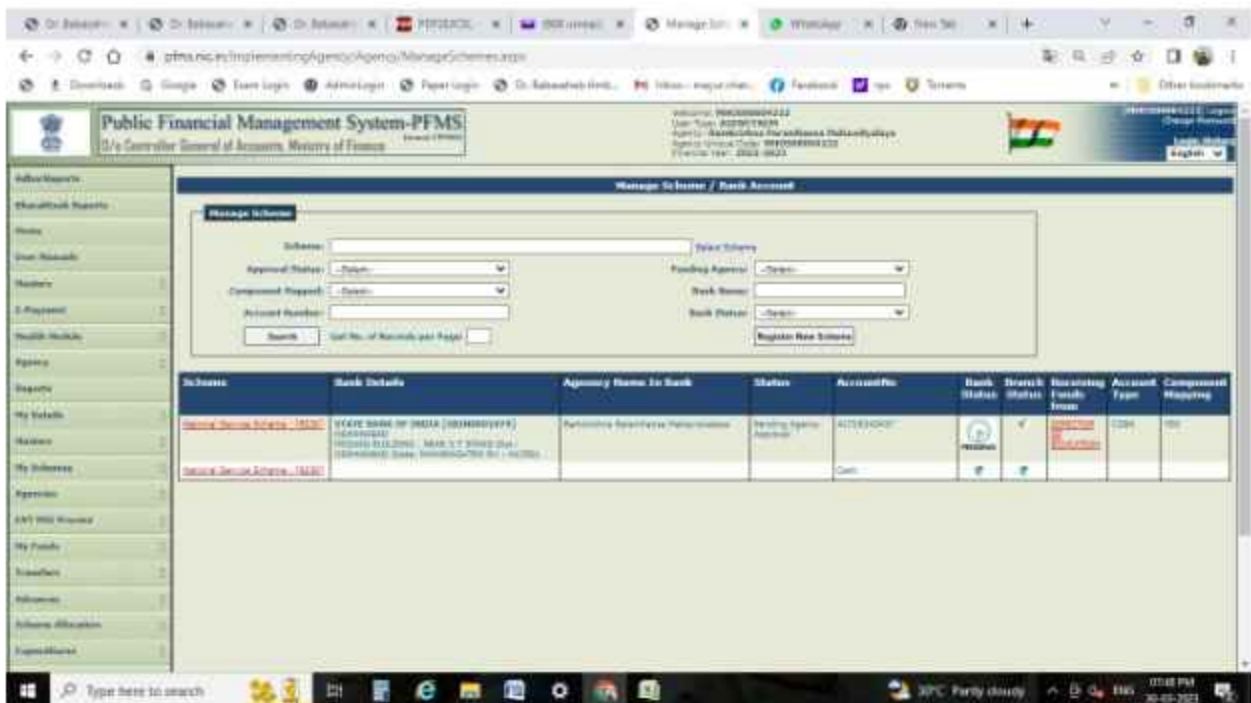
Public Financial Management System-PFMS
O/o Controller General of Accounts, Ministry of Finance

English

Manage Scheme / Bank Account

Manage Scheme

Scheme:
Select Scheme
Approval Status: --Select--
Funding Agency: --Select--
Component Mapped: --Select--
Bank Name:
Account Number:
Bank Status: --Select--
Search
Set No. of Records per Page:
Register New Scheme

| Scheme | Bank Details | Agency Name In Bank | Status | AccountNo | Bank Status | Branch Status | Receiving Funds from | Account Type | Component Mapping |
|---|---|---|---|---|---|---|---|---|---|
| National Service Scheme - [9230] | STATE BANK OF INDIA [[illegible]] | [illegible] | Pending Agency Approval | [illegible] | Pending | ✓ | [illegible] | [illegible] | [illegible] |
| National Service Scheme - [9230] | | | | Cash | | | | | |

Type here to search
30°C Partly cloudy
ENG